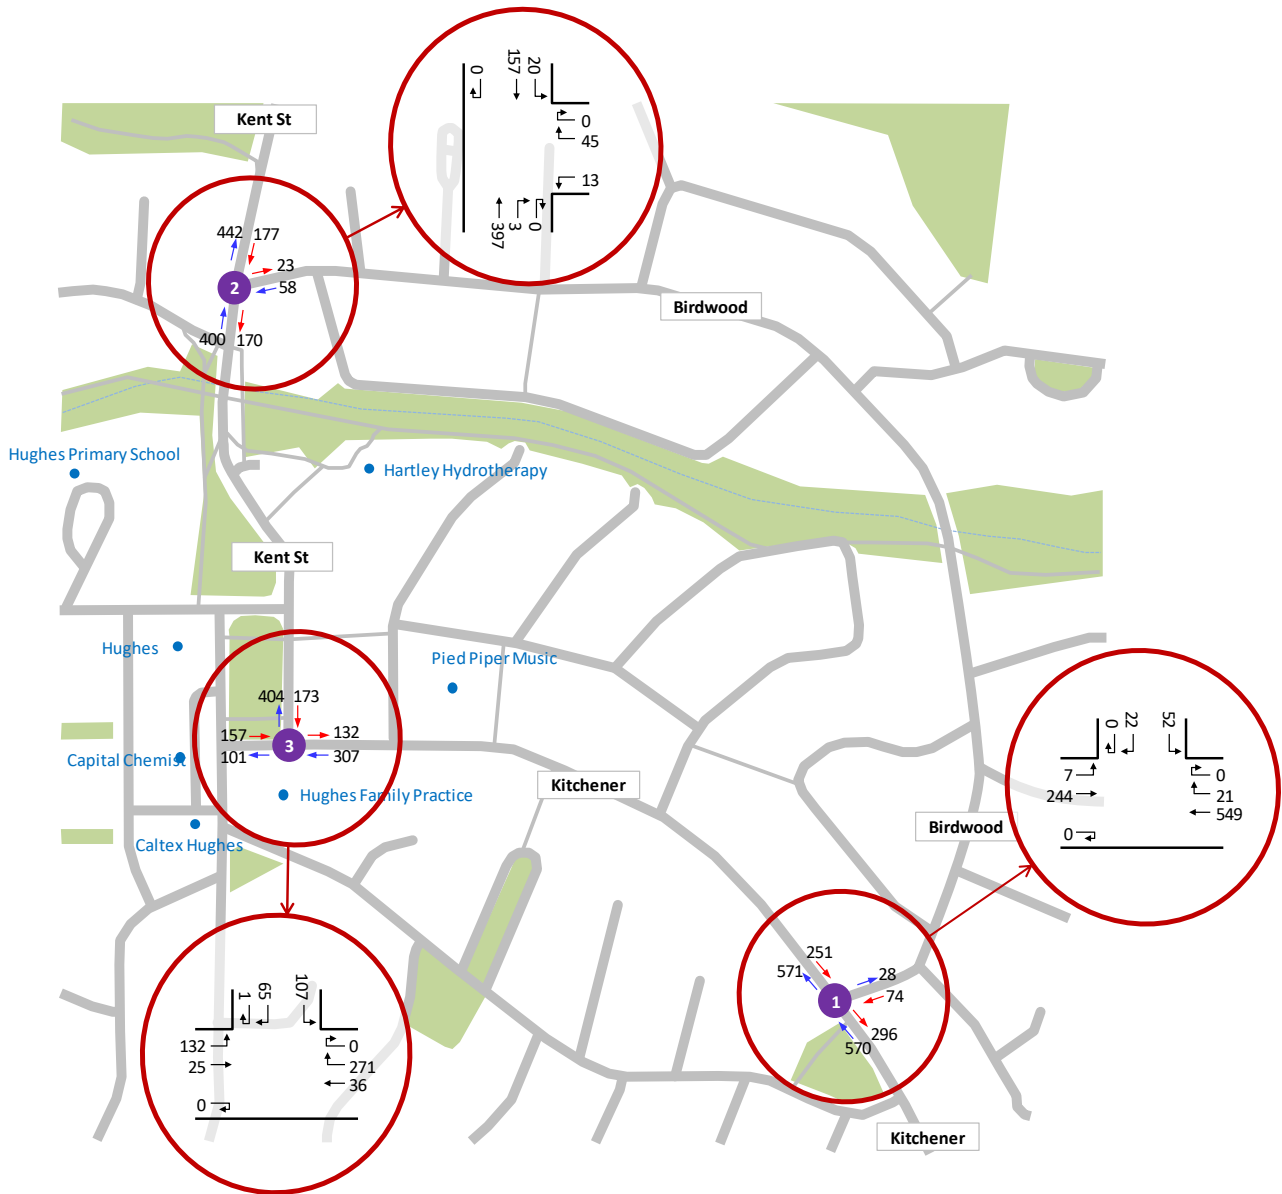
Kent St

20
157
0
0
45
13
0
3
397

442
177
23
2
58
400
170

Birdwood

Hughes Primary School

Hartley Hydrotherapy

Kent St

Hughes

Pied Piper Music

404
173
157
132
3
101
307

Capital Chemist

Hughes Family Practice

Kitchener

Caltex Hughes

22
0
52
7
0
244
21
549
0

Birdwood

65
1
107
132
0
25
271
36
0

251
571
28
1
74
296
570

Kitchener